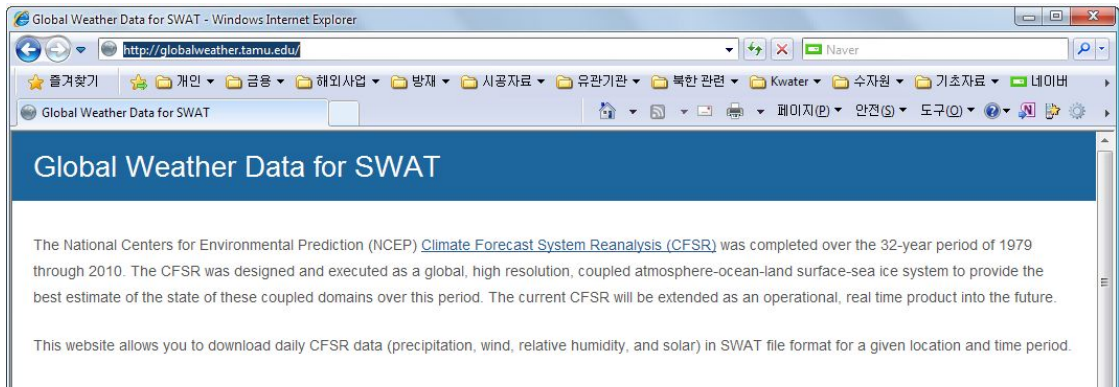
Global Weather Data for SWAT - Windows Internet Explorer

http://globalweather.tamu.edu/

Naver

즐겨찾기 개인 금융 해외사업 방재 시공자료 유관기관 북한 관련 Kwater 수자원 기초자료 네이버

Global Weather Data for SWAT

페이지(P) 안전(S) 도구(O)

Global Weather Data for SWAT

The National Centers for Environmental Prediction (NCEP) Climate Forecast System Reanalysis (CFSR) was completed over the 32-year period of 1979 through 2010. The CFSR was designed and executed as a global, high resolution, coupled atmosphere-ocean-land surface-sea ice system to provide the best estimate of the state of these coupled domains over this period. The current CFSR will be extended as an operational, real time product into the future.

This website allows you to download daily CFSR data (precipitation, wind, relative humidity, and solar) in SWAT file format for a given location and time period.